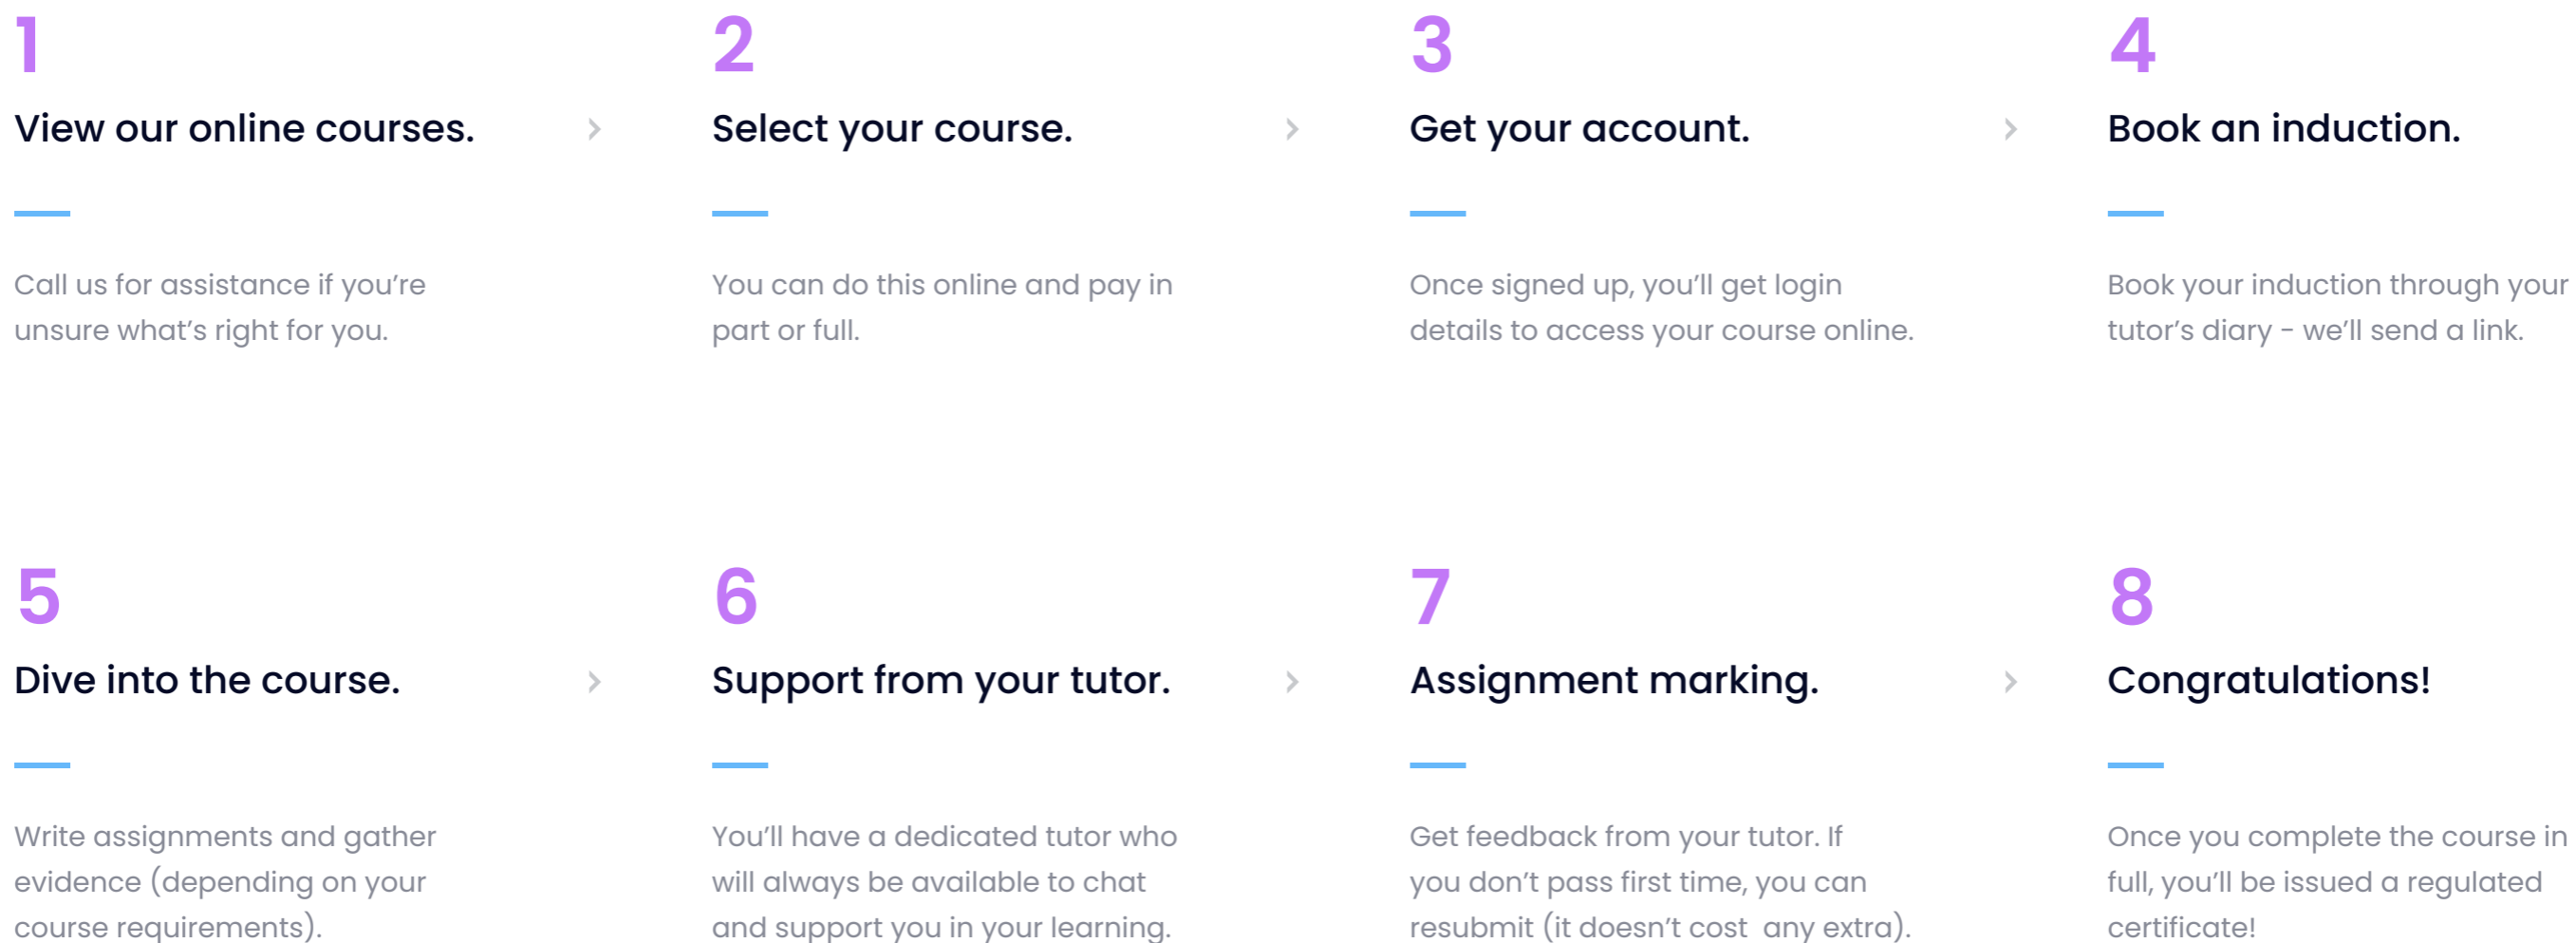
1

View our online courses.

Call us for assistance if you're unsure what's right for you.

2

Select your course.

You can do this online and pay in part or full.

3

Get your account.

Once signed up, you'll get login details to access your course online.

4

Book an induction.

Book your induction through your tutor's diary - we'll send a link.

5

Dive into the course.

Write assignments and gather evidence (depending on your course requirements).

6

Support from your tutor.

You'll have a dedicated tutor who will always be available to chat and support you in your learning.

7

Assignment marking.

Get feedback from your tutor. If you don't pass first time, you can resubmit (it doesn't cost any extra).

8

Congratulations!

Once you complete the course in full, you'll be issued a regulated certificate!